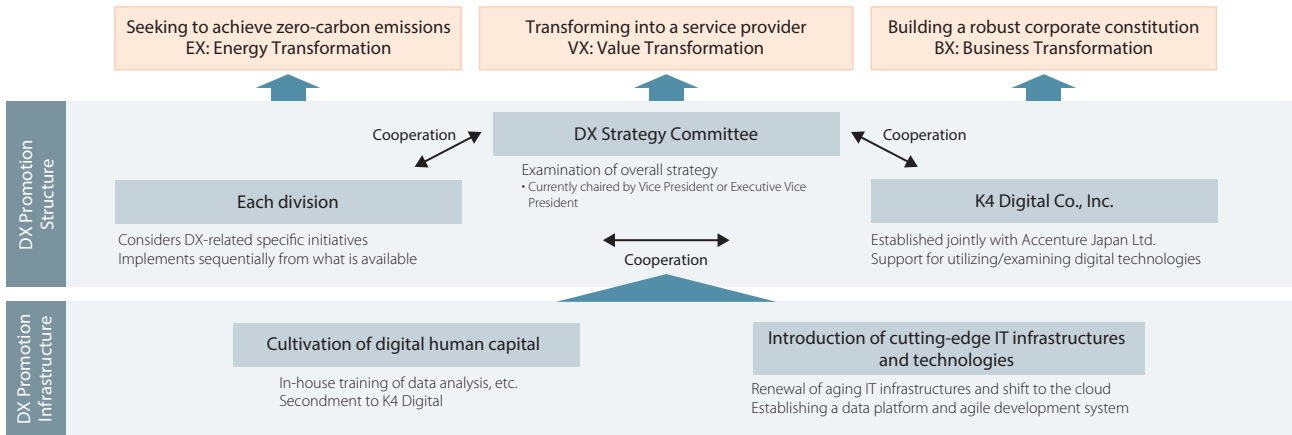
Seeking to achieve zero-carbon emissions
EX: Energy Transformation

Transforming into a service provider
VX: Value Transformation

Building a robust corporate constitution
BX: Business Transformation

DX Promotion Structure

Cooperation

DX Strategy Committee

Cooperation

Examination of overall strategy
• Currently chaired by Vice President or Executive Vice President

Each division

Considers DX-related specific initiatives
Implements sequentially from what is available

K4 Digital Co., Inc.

Established jointly with Accenture Japan Ltd.
Support for utilizing/examining digital technologies

Cooperation

DX Promotion Infrastructure

Cultivation of digital human capital

In-house training of data analysis, etc.
Secondment to K4 Digital

Introduction of cutting-edge IT infrastructures and technologies

Renewal of aging IT infrastructures and shift to the cloud
Establishing a data platform and agile development system